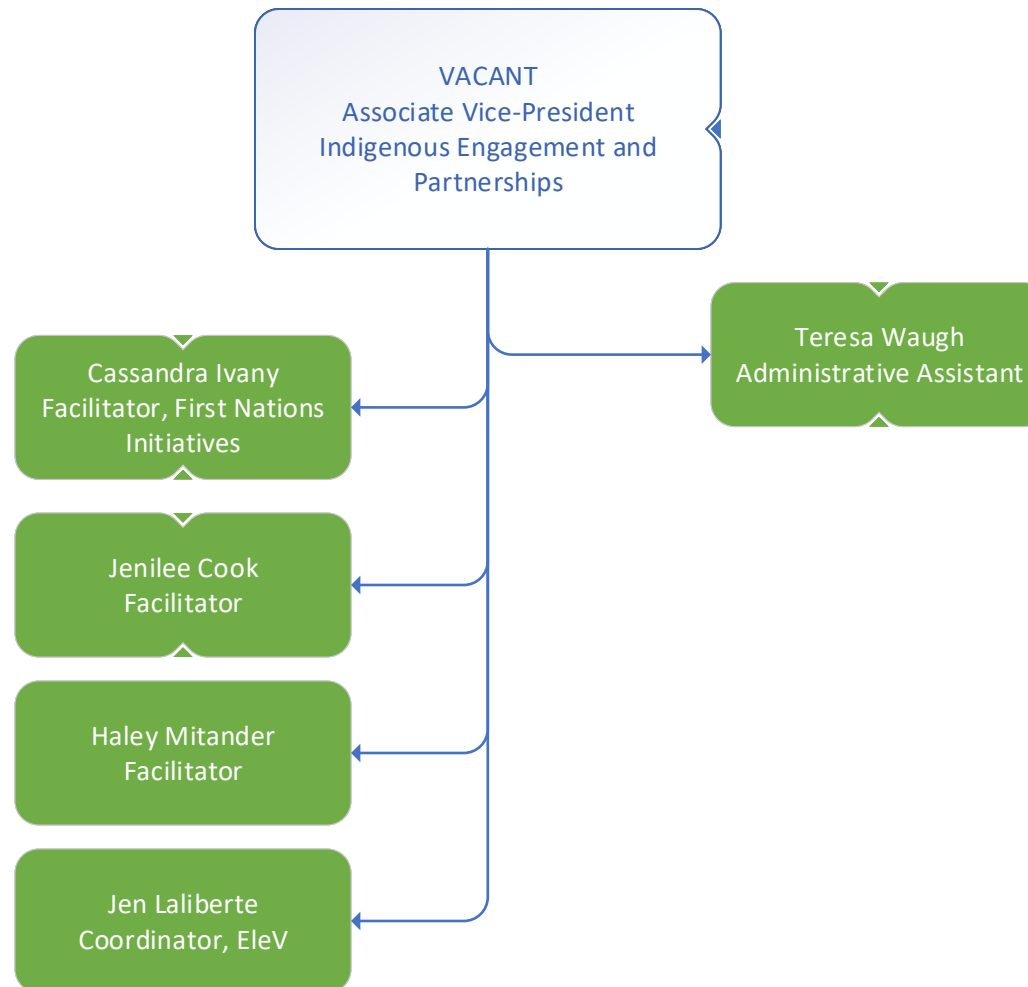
VACANT
Associate Vice-President
Indigenous Engagement and Partnerships

Teresa Waugh
Administrative Assistant

Cassandra Ivany
Facilitator, First Nations Initiatives

Jenilee Cook
Facilitator

Haley Mitander
Facilitator

Jen Laliberte
Coordinator, EleV